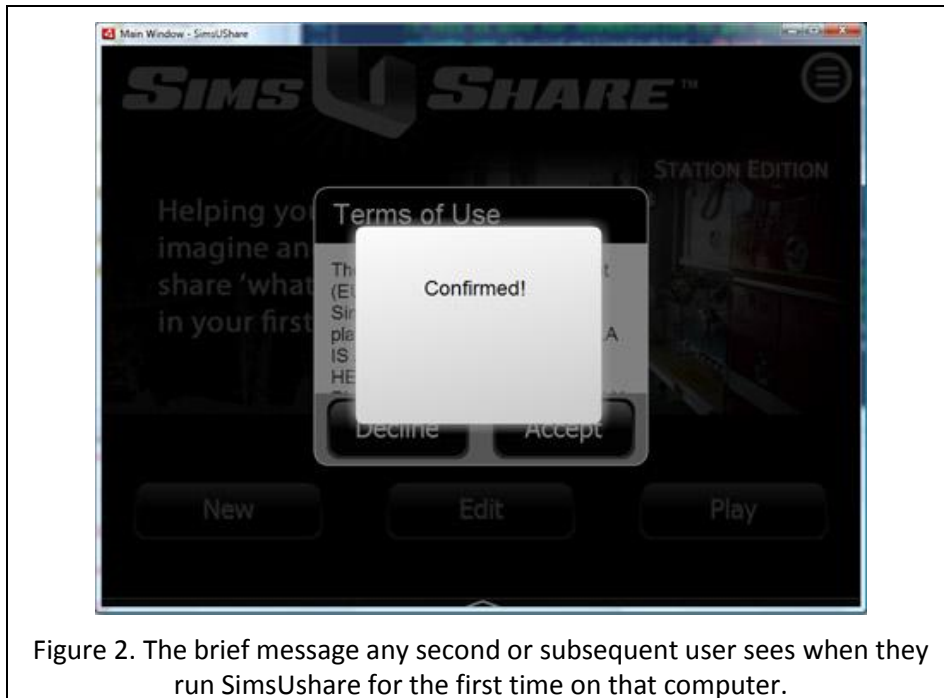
Main Window - SimsUShare

SIMS SHARE™

STATION EDITION

Helping yo
imagine an
share 'what
in your first

Terms of Use

Th
(E
Si
pl
IS
HE

t

A

Confirmed!

Decline

Accept

New

Edit

Play

Figure 2. The brief message any second or subsequent user sees when they run SimsUshare for the first time on that computer.